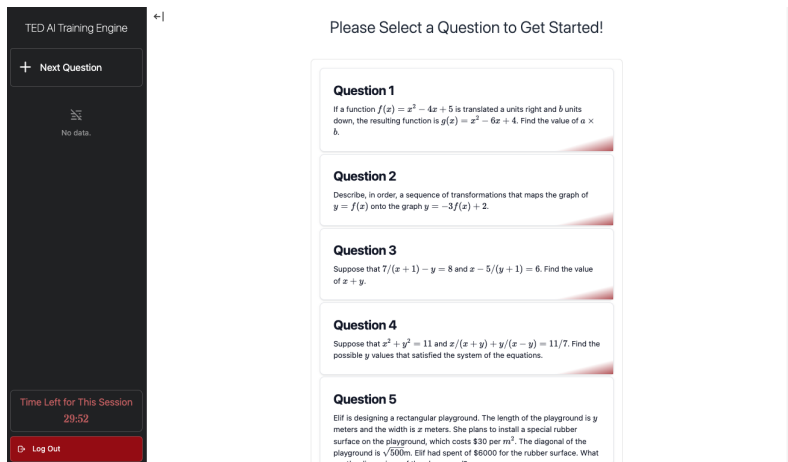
TED AI Training Engine

+ Next Question

No data.

Time Left for This Session
29:52

Log Out

←|

Please Select a Question to Get Started!

Question 1

If a function $f(x) = x^2 - 4x + 5$ is translated a units right and $b$ units down, the resulting function is $g(x) = x^2 - 6x + 4$. Find the value of $a \times b$.

Question 2

Describe, in order, a sequence of transformations that maps the graph of $y = f(x)$ onto the graph $y = -3f(x) + 2$.

Question 3

Suppose that $7/(x+1) - y = 8$ and $x - 5/(y+1) = 6$. Find the value of $x + y$.

Question 4

Suppose that $x^2 + y^2 = 11$ and $x/(x+y) + y/(x-y) = 11/7$. Find the possible $y$ values that satisfied the system of the equations.

Question 5

Elif is designing a rectangular playground. The length of the playground is $y$ meters and the width is $x$ meters. She plans to install a special rubber surface on the playground, which costs \$30 per $m^2$. The diagonal of the playground is $\sqrt{500}$m. Elif had spent of \$6000 for the rubber surface. What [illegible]